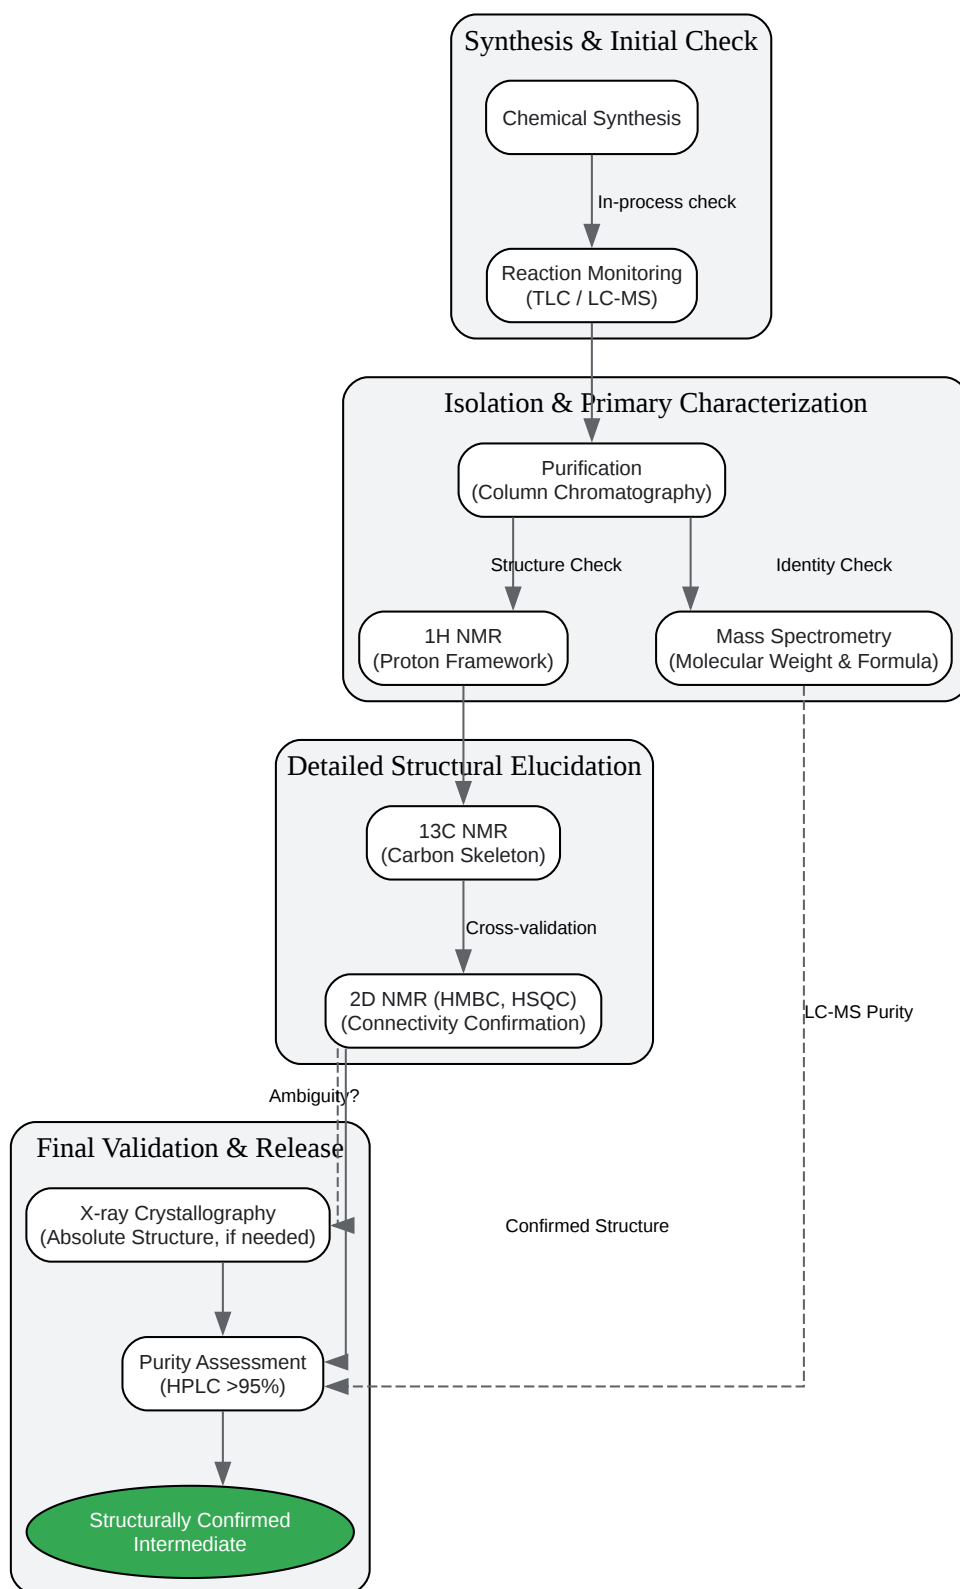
Synthesis & Initial Check

Chemical Synthesis

In-process check

Reaction Monitoring (TLC / LC-MS)

Isolation & Primary Characterization

Purification (Column Chromatography)

Structure Check

Identity Check

1H NMR (Proton Framework)

Mass Spectrometry (Molecular Weight & Formula)

Detailed Structural Elucidation

13C NMR (Carbon Skeleton)

Cross-validation

2D NMR (HMBC, HSQC) (Connectivity Confirmation)

LC-MS Purity

Ambiguity?

Final Validation & Release

X-ray Crystallography (Absolute Structure, if needed)

Confirmed Structure

Purity Assessment (HPLC >95%)

Structurally Confirmed Intermediate